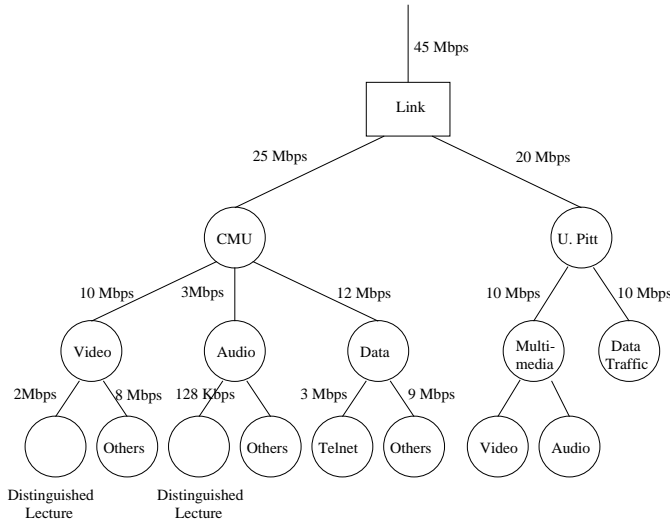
45 Mbps

Link

25 Mbps

20 Mbps

CMU

U. Pitt

10 Mbps

3Mbps

12 Mbps

10 Mbps

10 Mbps

Video

Audio

Data

Multi-media

Data Traffic

2Mbps

8 Mbps

128 Kbps

3 Mbps

9 Mbps

Others

Others

Telnet

Others

Video

Audio

Distinguished Lecture

Distinguished Lecture